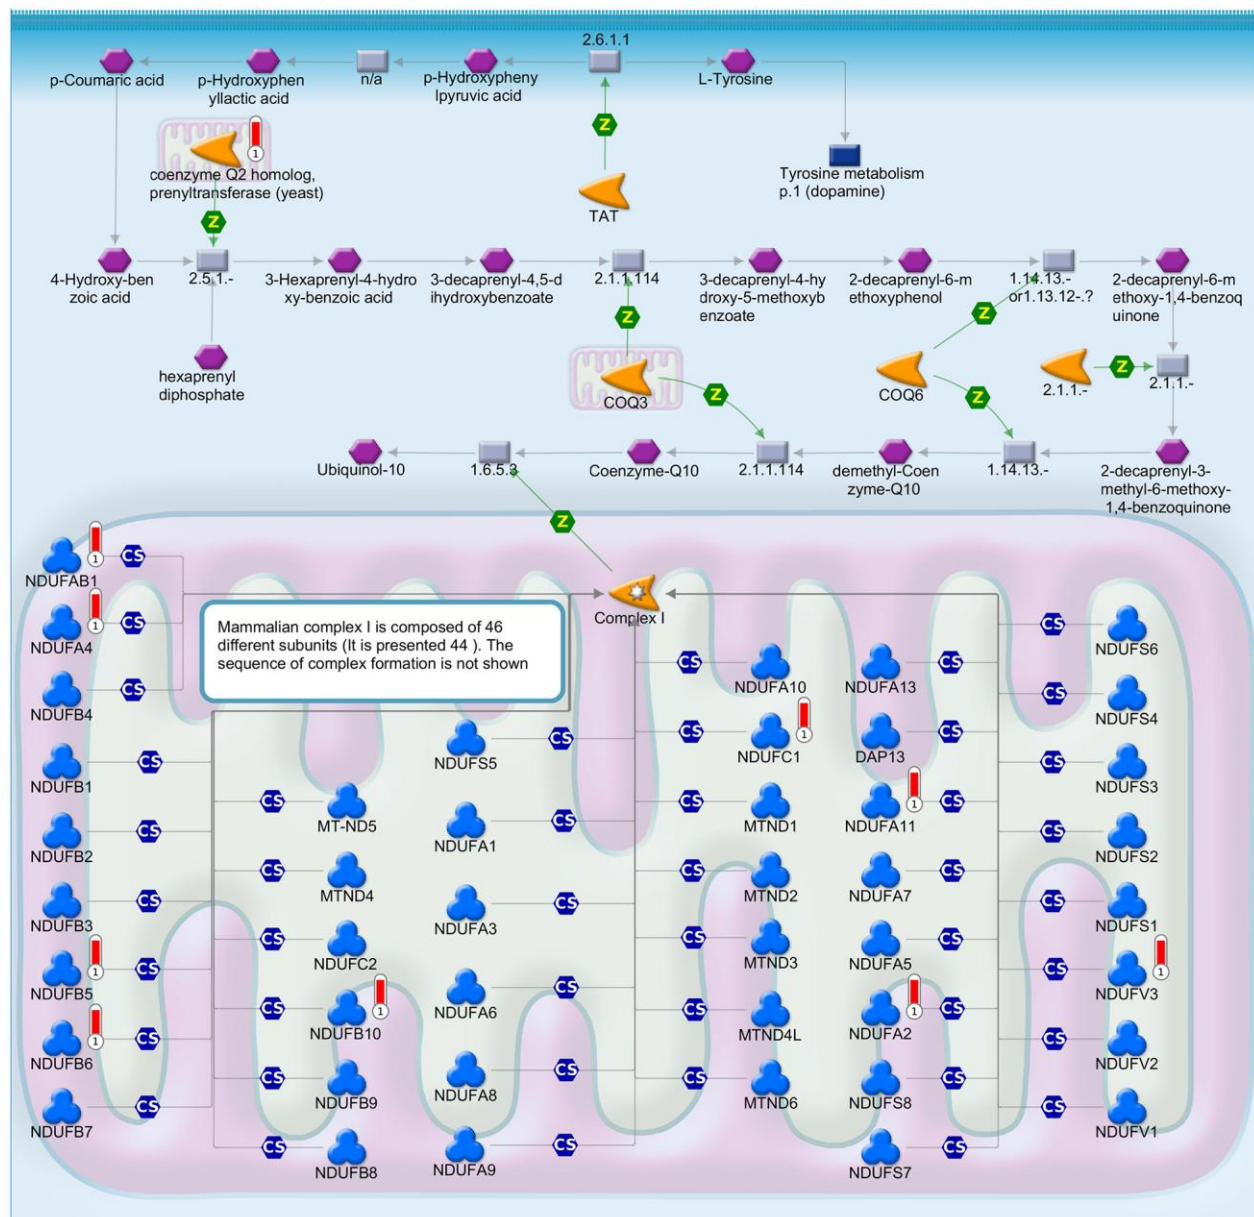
p-Coumaric acid
p-Hydroxyphenyllactic acid
n/a
p-Hydroxyphenylpyruvic acid
2.6.1.1
L-Tyrosine
1
coenzyme Q2 homolog, prenyltransferase (yeast)
Z
TAT
Tyrosine metabolism p.1 (dopamine)
Z
4-Hydroxy-benzoic acid
2.5.1.-
3-Hexaprenyl-4-hydroxy-benzoic acid
3-decaprenyl-4,5-dihydroxybenzoate
2.1.1.114
3-decaprenyl-4-hydroxy-5-methoxybenzoate
2-decaprenyl-6-methoxyphenol
1.14.13.- or1.13.12-.?
2-decaprenyl-6-methoxy-1,4-benzoquinone
hexaprenyl diphosphate
Z
Z
COQ3
Z
COQ6
Z
2.1.1.-
Z
2.1.1.-
Ubiquinol-10
1.6.5.3
Coenzyme-Q10
2.1.1.114
demethyl-Coenzyme-Q10
1.14.13.-
2-decaprenyl-3-methyl-6-methoxy-1,4-benzoquinone
Z
1
NDUFAB1
CS
1
NDUFA4
CS
Complex I
Mammalian complex I is composed of 46 different subunits (It is presented 44 ). The sequence of complex formation is not shown
CS
NDUFS6
NDUFB4
CS
CS
NDUFA10
NDUFA13
CS
CS
NDUFS4
NDUFS5
CS
CS
1
NDUFC1
DAP13
CS
CS
NDUFS3
NDUFB1
CS
CS
MT-ND5
CS
NDUFA1
CS
MTND1
1
NDUFA11
CS
CS
NDUFS2
NDUFB2
CS
CS
MTND4
CS
MTND2
NDUFA7
CS
CS
NDUFS1
NDUFB3
CS
NDUFA3
CS
CS
NDUFC2
CS
MTND3
NDUFA5
CS
CS
1
NDUFV3
1
NDUFB5
CS
CS
1
NDUFB10
NDUFA6
CS
CS
MTND4L
1
NDUFA2
CS
CS
NDUFV2
1
NDUFB6
CS
CS
NDUFB9
NDUFA8
CS
CS
MTND6
NDUFS8
CS
CS
NDUFV1
NDUFB7
CS
CS
NDUFB8
NDUFA9
CS
NDUFS7
CS